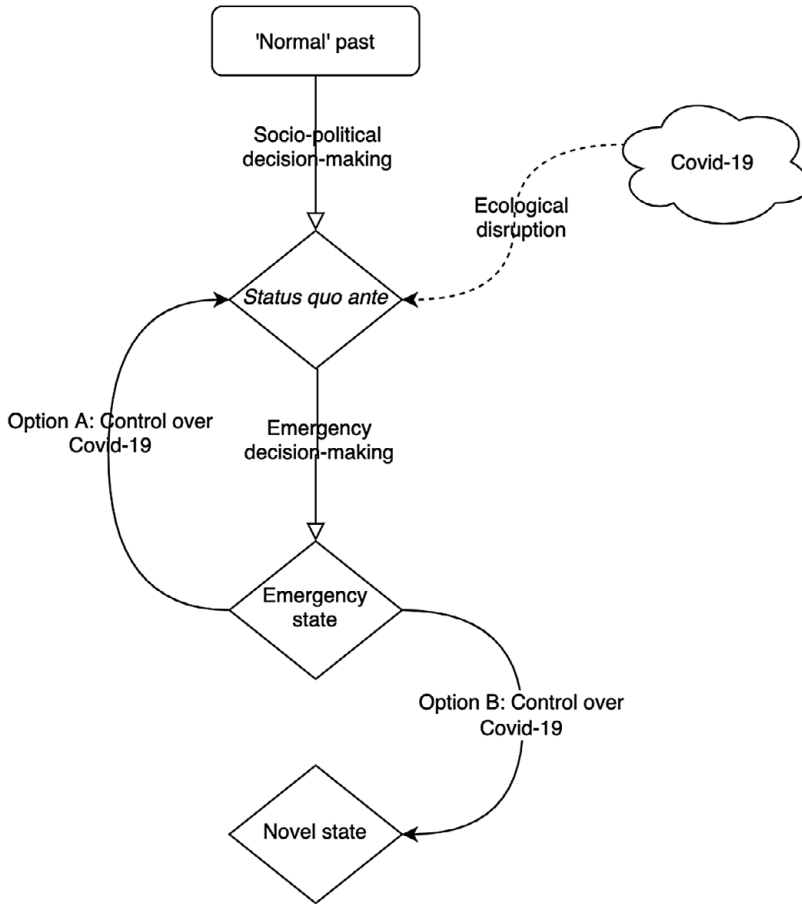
'Normal' past

Socio-political decision-making

Covid-19

Ecological disruption

Status quo ante

Option A: Control over Covid-19

Emergency decision-making

Emergency state

Option B: Control over Covid-19

Novel state